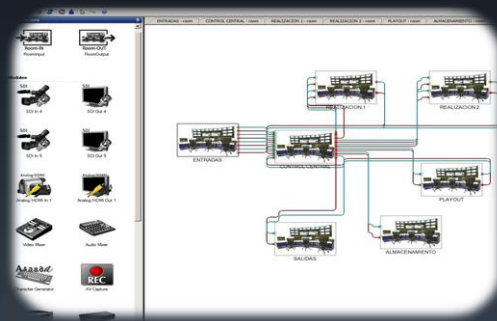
ENTRADAS - room | CONTROL CENTRAL - room | REALIZACION 1 - room | REALIZACION 2 - room | PLAYOUT - room | ALMACENAMIENTO - room

Room-IN
RoomInput
Room-OUT
RoomOutput

Modules
SDI
SDI In 4
SDI
SDI Out 4
SDI
SDI In 5
SDI
SDI Out 5
Analog/HDMI
Analog/HDMI In 1
Analog/HDMI
Analog/HDMI Out 1
Video Mixer
Audio Mixer
Character Generator
REC
AV Capture

REALIZACION 1
REALIZACION 2
ENTRADAS
CONTROL CENTRAL
PLAYOUT
SALIDAS
ALMACENAMIENTO